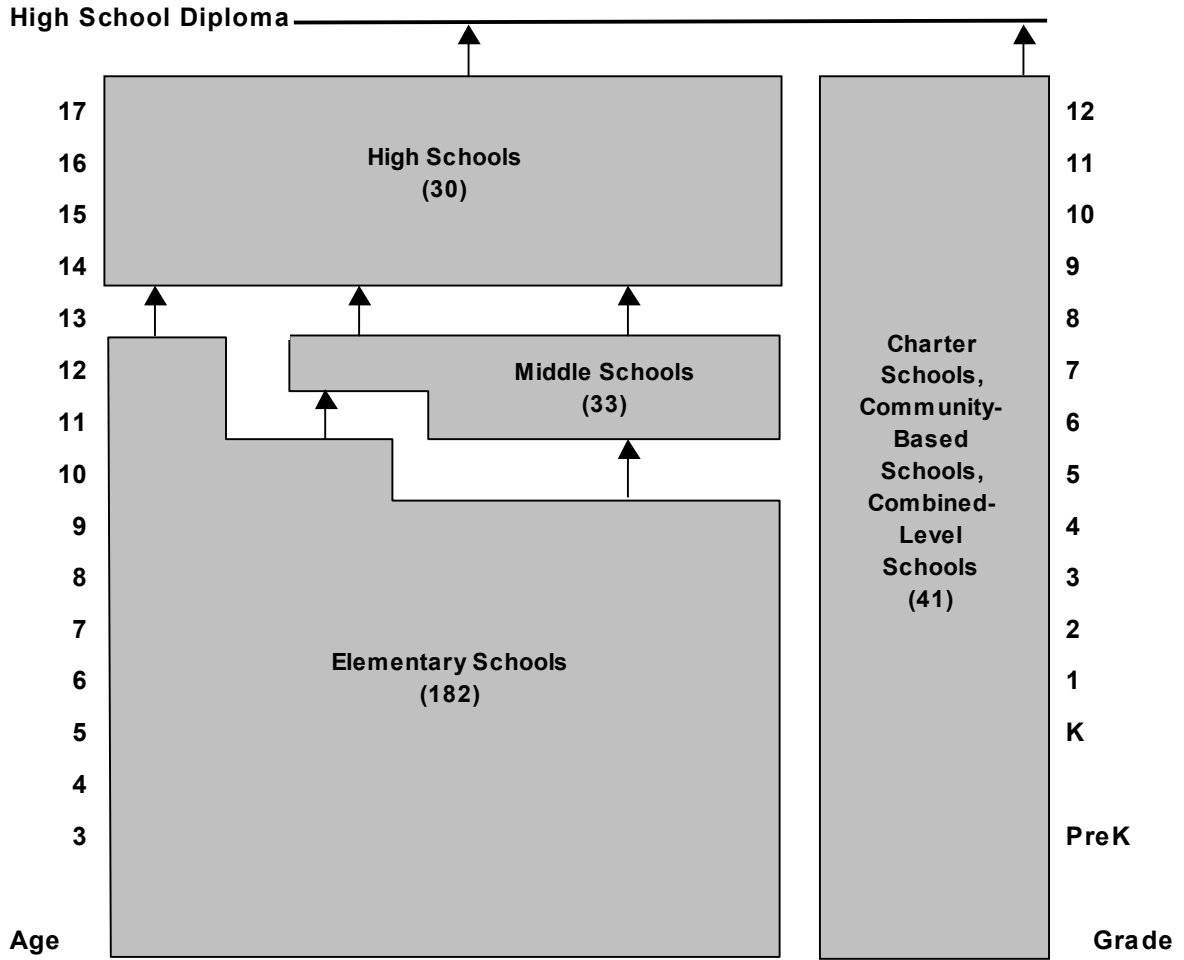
High School Diploma

17
16
15
14
13
12
11
10
9
8
7
6
5
4
3

Age

High Schools
(30)

Middle Schools
(33)

Elementary Schools
(182)

Charter Schools, Community-Based Schools, Combined-Level Schools
(41)

12
11
10
9
8
7
6
5
4
3
2
1
K
PreK

Grade